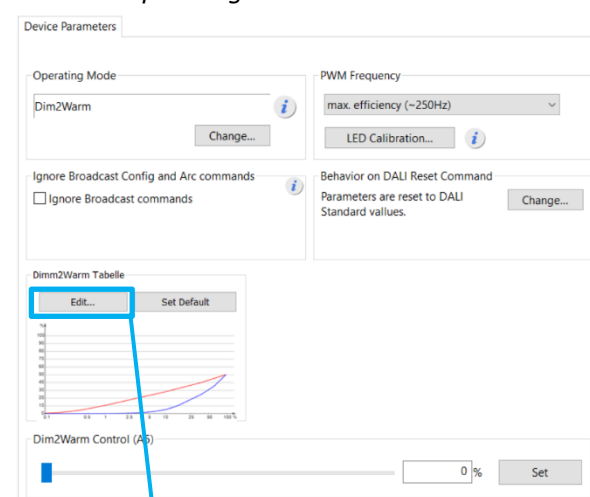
Device Parameters

Operating Mode

Dim2Warm

Change...

PWM Frequency

max. efficiency (~250Hz)

LED Calibration...

Ignore Broadcast Config and Arc commands

Ignore Broadcast commands

Behavior on DALI Reset Command

Parameters are reset to DALI Standard values.

Change...

Dimm2Warm Tabelle

Edit...

Set Default

Dim2Warm Control (A5)

0 %

Set